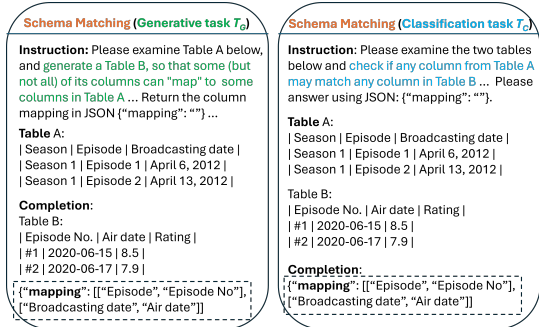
Schema Matching (Generative task $T_G$)

Instruction: Please examine Table A below, and generate a Table B, so that some (but not all) of its columns can "map" to some columns in Table A ... Return the column mapping in JSON {"mapping": ""} ...

Table A:
| Season | Episode | Broadcasting date |
| Season 1 | Episode 1 | April 6, 2012 |
| Season 1 | Episode 2 | April 13, 2012 |

Completion:
Table B:
| Episode No. | Air date | Rating |
| #1 | 2020-06-15 | 8.5 |
| #2 | 2020-06-17 | 7.9 |

{"mapping": [["Episode", "Episode No"], ["Broadcasting date", "Air date"]]

Schema Matching (Classification task $T_C$)

Instruction: Please examine the two tables below and check if any column from Table A may match any column in Table B ... Please answer using JSON: {"mapping": ""}.

Table A:
| Season | Episode | Broadcasting date |
| Season 1 | Episode 1 | April 6, 2012 |
| Season 1 | Episode 2 | April 13, 2012 |

Table B:
| Episode No. | Air date | Rating |
| #1 | 2020-06-15 | 8.5 |
| #2 | 2020-06-17 | 7.9 |

Completion:
{"mapping": [["Episode", "Episode No"], ["Broadcasting date", "Air date"]]